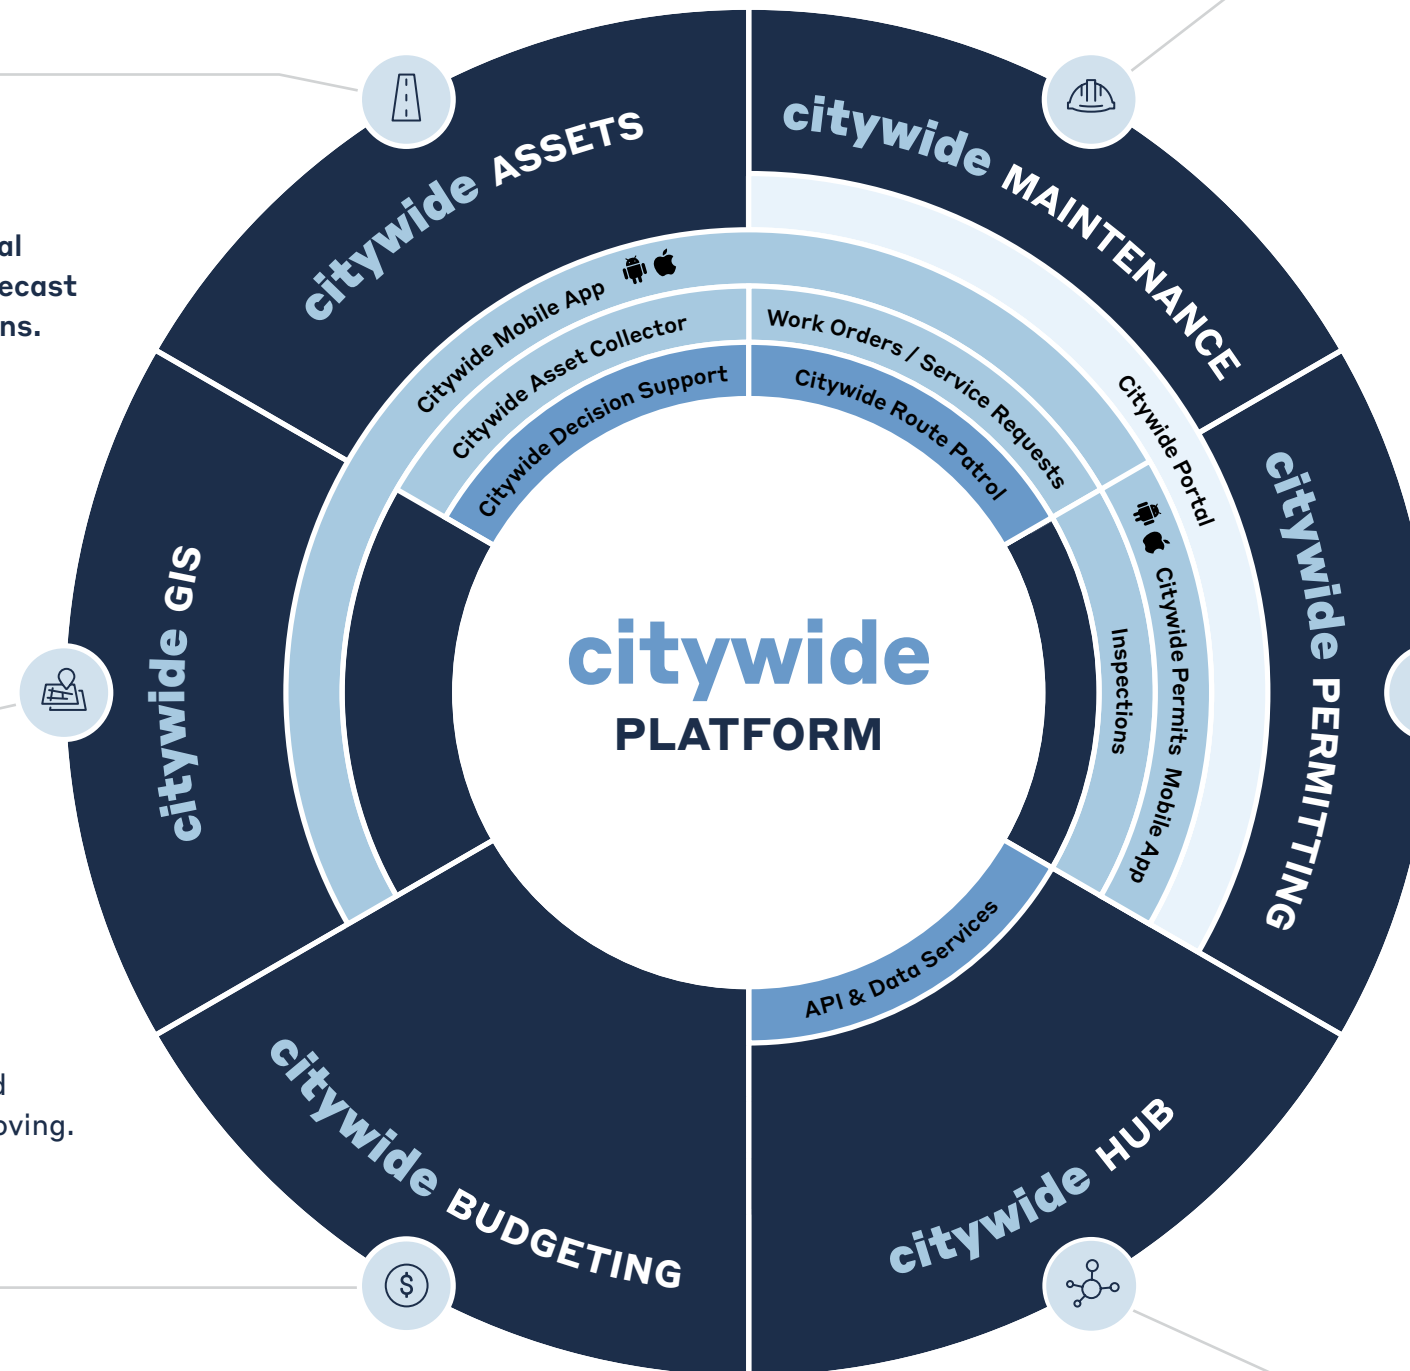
al
ecast
ns.

citywide ASSETS

citywide MAINTENANCE

citywide Mobile App

citywide Asset Collector

citywide Decision Support

Work Orders / Service Requests

citywide Route Patrol

citywide Portal

citywide PERMITTING

citywide GIS

citywide
PLATFORM

Inspections

citywide Permits Mobile App

API & Data Services

d
oving.

citywide BUDGETING

citywide HUB